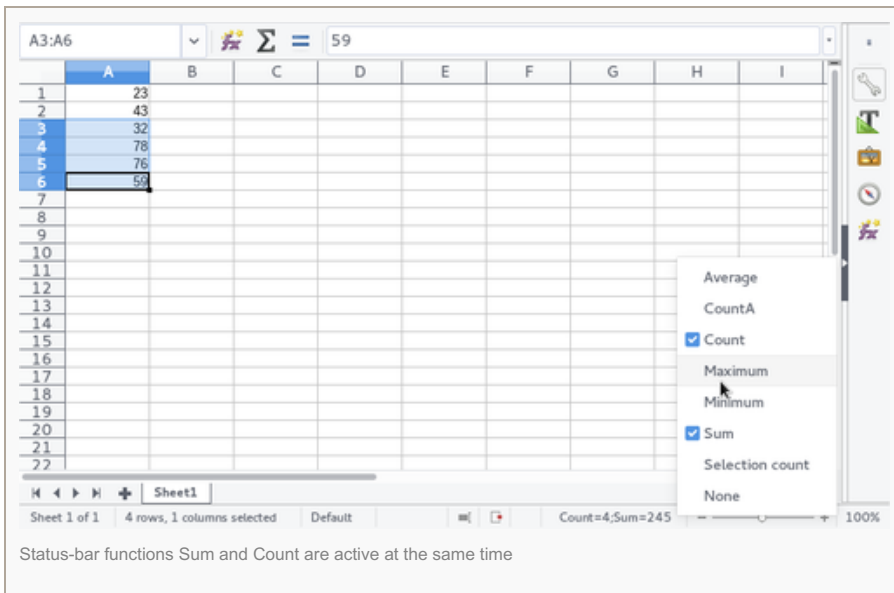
A3:A6 $\Sigma$ = 59

| | A | B | C | D | E | F | G | H | I |
|---|---|---|---|---|---|---|---|---|---|
| 1 | 23 | | | | | | | | |
| 2 | 43 | | | | | | | | |
| 3 | 32 | | | | | | | | |
| 4 | 78 | | | | | | | | |
| 5 | 76 | | | | | | | | |
| 6 | 59 | | | | | | | | |
| 7 | | | | | | | | | |
| 8 | | | | | | | | | |
| 9 | | | | | | | | | |
| 10 | | | | | | | | | |
| 11 | | | | | | | | | |
| 12 | | | | | | | | | |
| 13 | | | | | | | | | |
| 14 | | | | | | | | | |
| 15 | | | | | | | | | |
| 16 | | | | | | | | | |
| 17 | | | | | | | | | |
| 18 | | | | | | | | | |
| 19 | | | | | | | | | |
| 20 | | | | | | | | | |
| 21 | | | | | | | | | |
| 22 | | | | | | | | | |

Average
CountA
Count
Maximum
Minimum
Sum
Selection count
None

Sheet1

Sheet 1 of 1 4 rows, 1 columns selected Default Count=4;Sum=245 100%

Status-bar functions Sum and Count are active at the same time